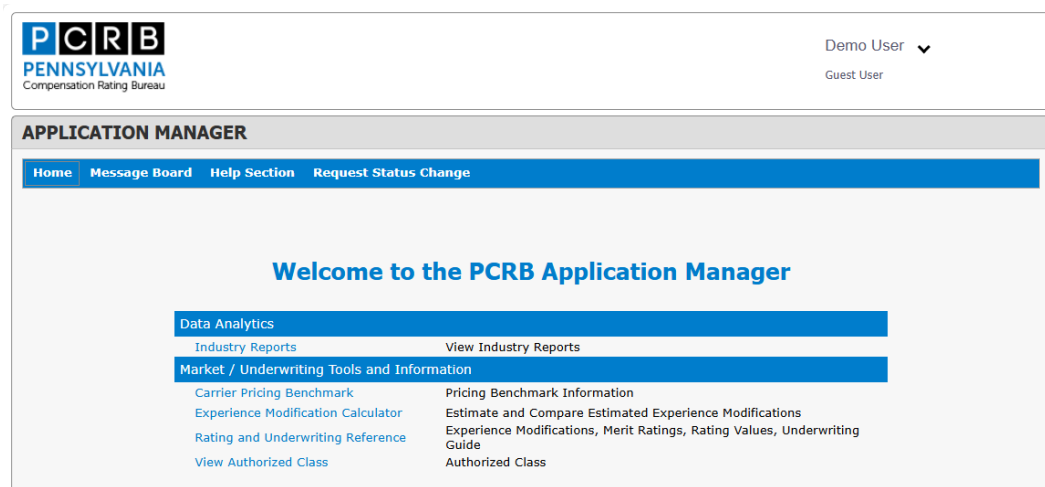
PCRB
PENNSYLVANIA
Compensation Rating Bureau

Demo User
Guest User

APPLICATION MANAGER

Home Message Board Help Section Request Status Change

Welcome to the PCRB Application Manager

| Data Analytics | |
|---|---|
| Industry Reports | View Industry Reports |
| Market / Underwriting Tools and Information | |
| Carrier Pricing Benchmark | Pricing Benchmark Information |
| Experience Modification Calculator | Estimate and Compare Estimated Experience Modifications |
| Rating and Underwriting Reference | Experience Modifications, Merit Ratings, Rating Values, Underwriting Guide |
| View Authorized Class | Authorized Class |